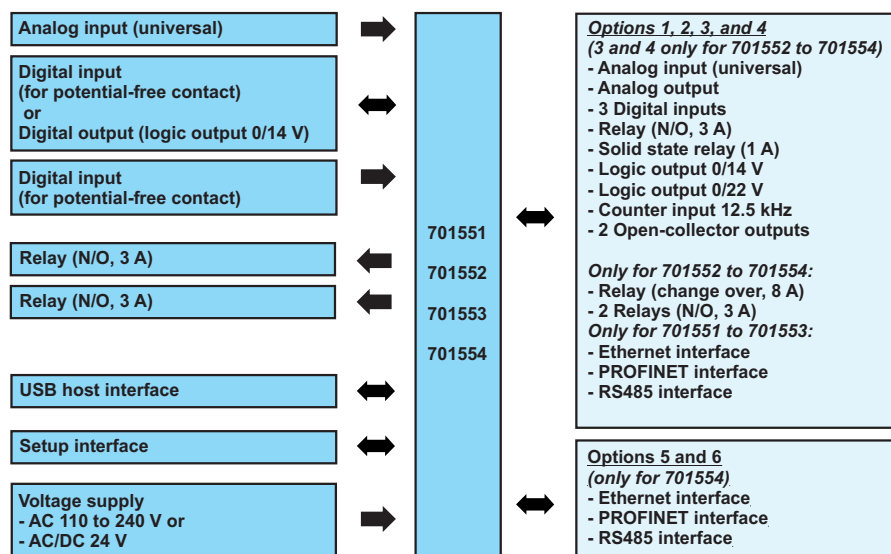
Analog input (universal)

Digital input
(for potential-free contact)
or
Digital output (logic output 0/14 V)

Digital input
(for potential-free contact)

Relay (N/O, 3 A)

Relay (N/O, 3 A)

USB host interface

Setup interface

Voltage supply
- AC 110 to 240 V or
- AC/DC 24 V

701551
701552
701553
701554

Options 1, 2, 3, and 4
(3 and 4 only for 701552 to 701554)
- Analog input (universal)
- Analog output
- 3 Digital inputs
- Relay (N/O, 3 A)
- Solid state relay (1 A)
- Logic output 0/14 V
- Logic output 0/22 V
- Counter input 12.5 kHz
- 2 Open-collector outputs

Only for 701552 to 701554:
- Relay (change over, 8 A)
- 2 Relays (N/O, 3 A)
Only for 701551 to 701553:
- Ethernet interface
- PROFINET interface
- RS485 interface

Options 5 and 6
(only for 701554)
- Ethernet interface
- PROFINET interface
- RS485 interface